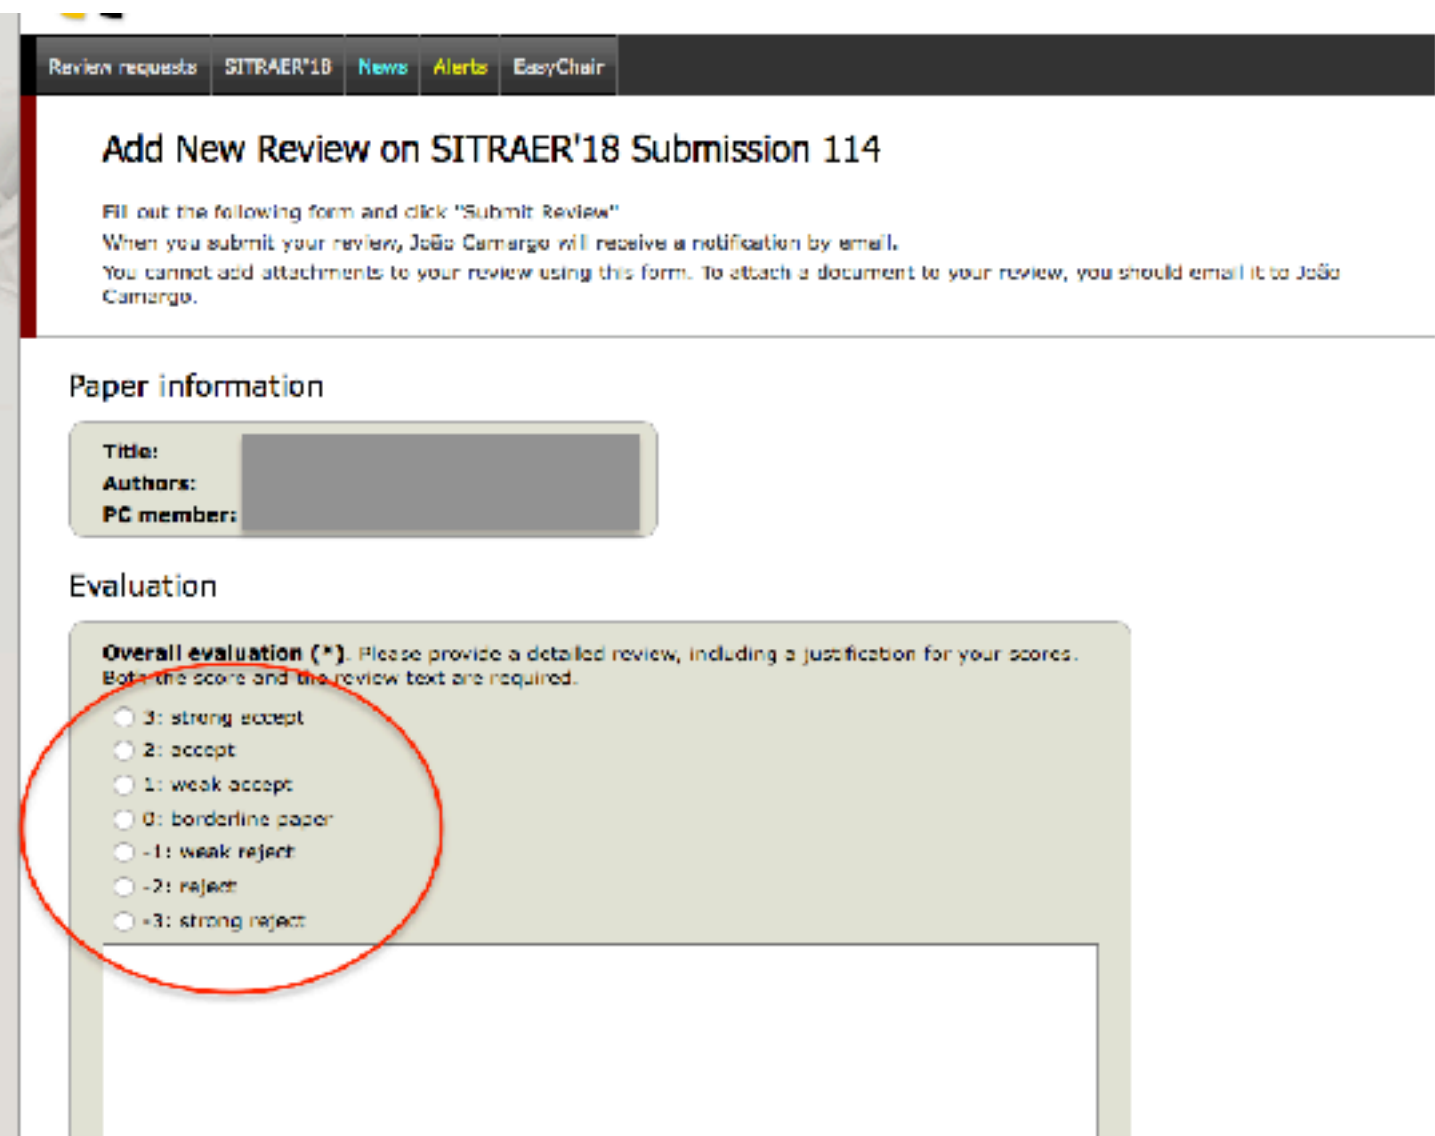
Review requests | SITRAER'18 | News | Alerts | EasyChair

Add New Review on SITRAER'18 Submission 114

Fill out the following form and click "Submit Review"
When you submit your review, João Camargo will receive a notification by email.
You cannot add attachments to your review using this form. To attach a document to your review, you should email it to João Camargo.

Paper information

Title:
Authors:
PC member:

Evaluation

Overall evaluation (*). Please provide a detailed review, including a justification for your scores. Both the score and the review text are required.

3: strong accept
2: accept
1: weak accept
0: borderline paper
-1: weak reject
-2: reject
-3: strong reject